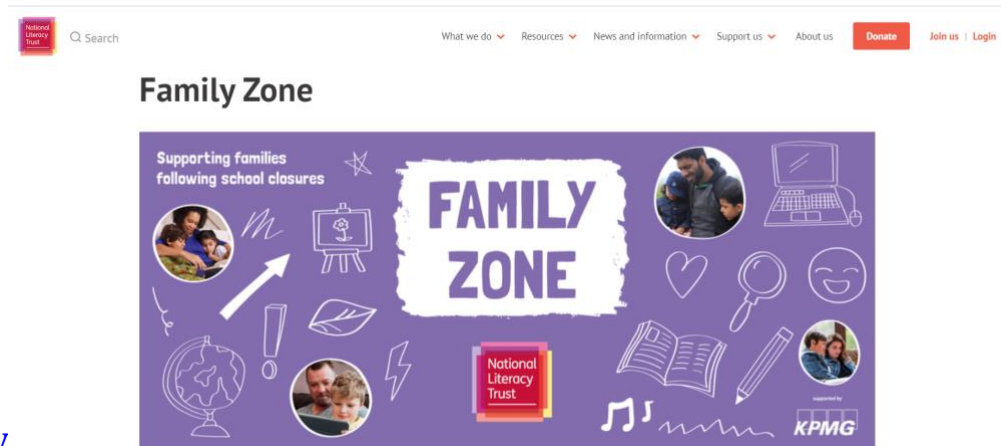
National Literacy Trust

Search

What we do Resources News and information Support us About us Donate Join us | Login

Family Zone

Supporting families following school closures

FAMILY ZONE

National Literacy Trust

supported by

KPMG